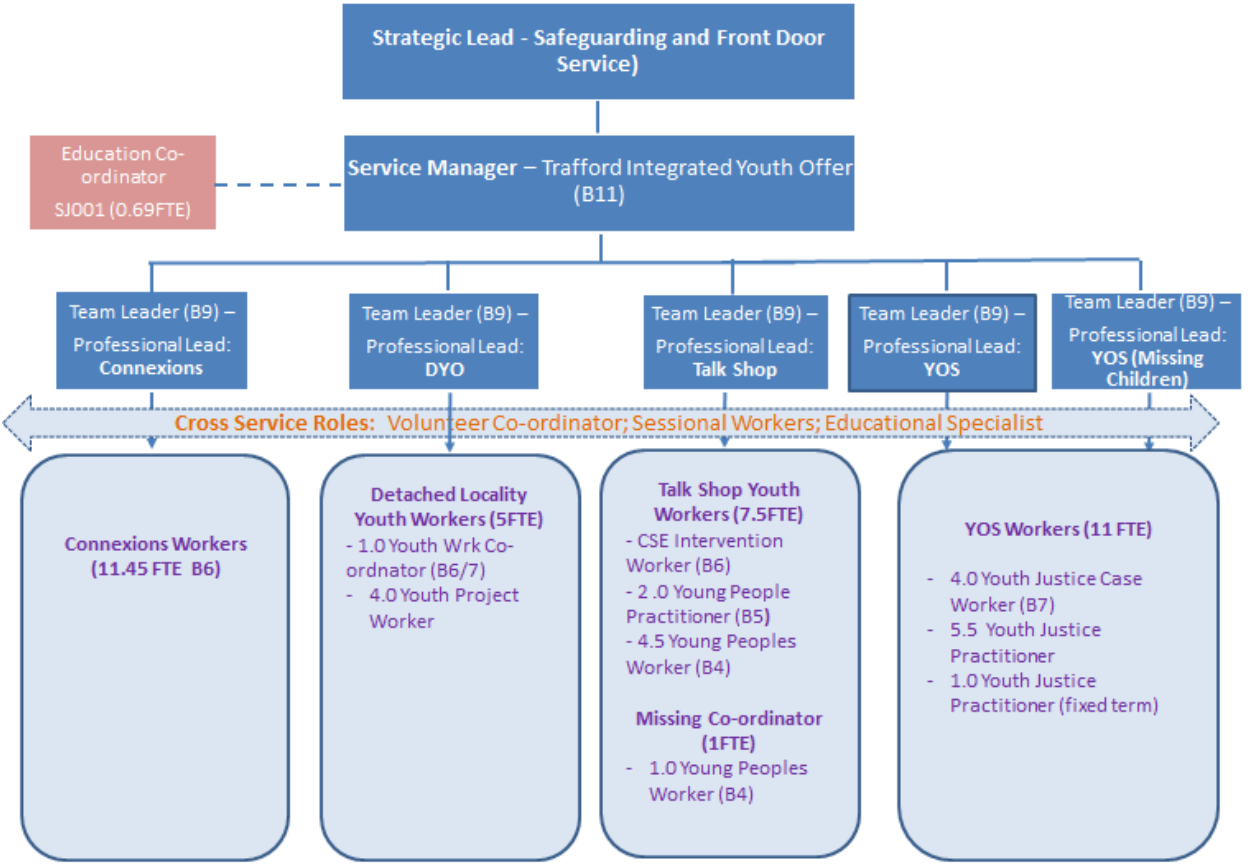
Strategic Lead - Safeguarding and Front Door Service)

Education Co-ordinator SJ001 (0.69FTE)

Service Manager – Trafford Integrated Youth Offer (B11)

Team Leader (B9) – Professional Lead: Connexions

Team Leader (B9) – Professional Lead: DYO

Team Leader (B9) – Professional Lead: Talk Shop

Team Leader (B9) – Professional Lead: YOS

Team Leader (B9) – Professional Lead: YOS (Missing Children)

Cross Service Roles: Volunteer Co-ordinator; Sessional Workers; Educational Specialist

Connexions Workers (11.45 FTE B6)

Detached Locality Youth Workers (5FTE)
- 1.0 Youth Wrk Co-ordnator (B6/7)
- 4.0 Youth Project Worker

Talk Shop Youth Workers (7.5FTE)
- CSE Intervention Worker (B6)
- 2 .0 Young People Practitioner (B5)
- 4.5 Young Peoples Worker (B4)

Missing Co-ordinator (1FTE)
- 1.0 Young Peoples Worker (B4)

YOS Workers (11 FTE)
- 4.0 Youth Justice Case Worker (B7)
- 5.5 Youth Justice Practitioner
- 1.0 Youth Justice Practitioner (fixed term)